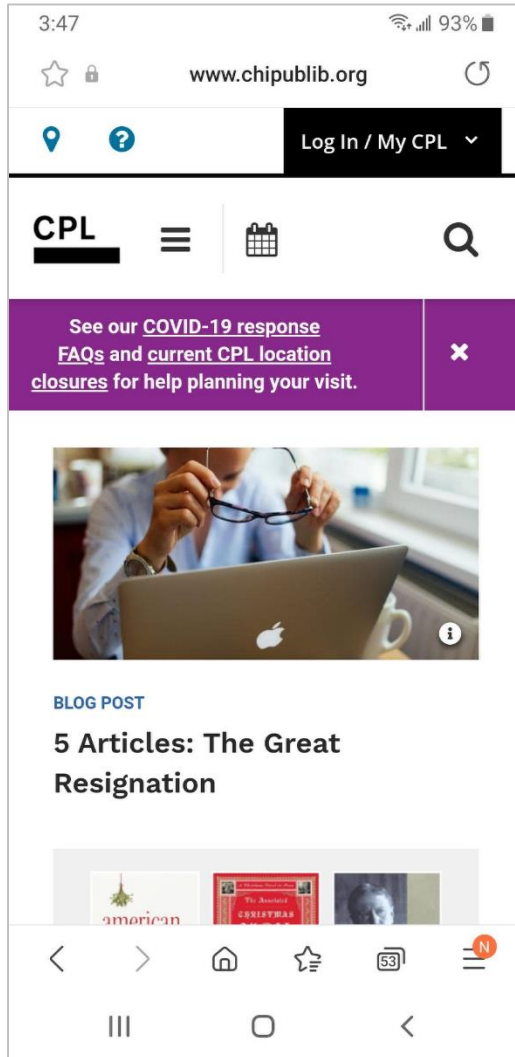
3:47
93%
www.chipublib.org
Log In / My CPL
CPL
See our COVID-19 response FAQs and current CPL location closures for help planning your visit.
BLOG POST
5 Articles: The Great Resignation
american
The Annotated
CHRISTMAS
53
N